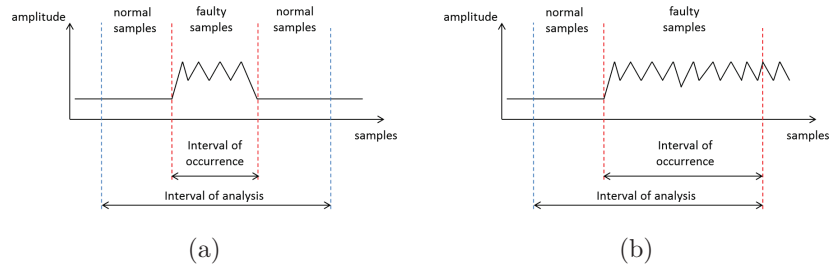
amplitude
normal samples
faulty samples
normal samples
samples
Interval of occurrence
Interval of analysis
(a)

amplitude
normal samples
faulty samples
samples
Interval of occurrence
Interval of analysis
(b)